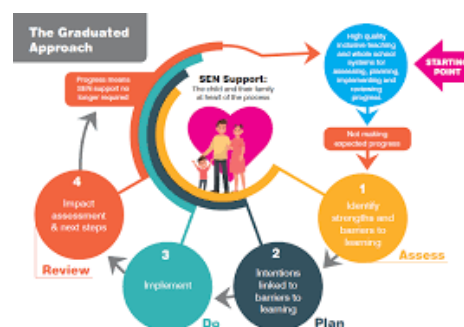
The Graduated Approach

Progress means SEN support no longer required

SEN Support:
The child and their family at heart of the process

High quality inclusive teaching and whole school systems for assessing, planning, implementing and reviewing progress.

STARTING POINT

Not making expected progress

1
Identify strengths and barriers to learning

Assess

2
Intentions linked to barriers to learning

Plan

3
Implement

Do

4
Impact assessment & next steps

Review